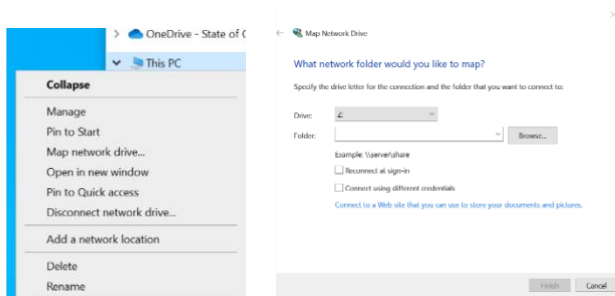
OneDrive - State of C

This PC

Collapse

Manage

Pin to Start

Map network drive...

Open in new window

Pin to Quick access

Disconnect network drive...

Add a network location

Delete

Rename

Map Network Drive

What network folder would you like to map?

Specify the drive letter for the connection and the folder that you want to connect to:

Drive: Z:

Folder:

Browse...

Example: \\server\share

Reconnect at sign-in

Connect using different credentials

Connect to a Web site that you can use to store your documents and pictures.

Finish

Cancel